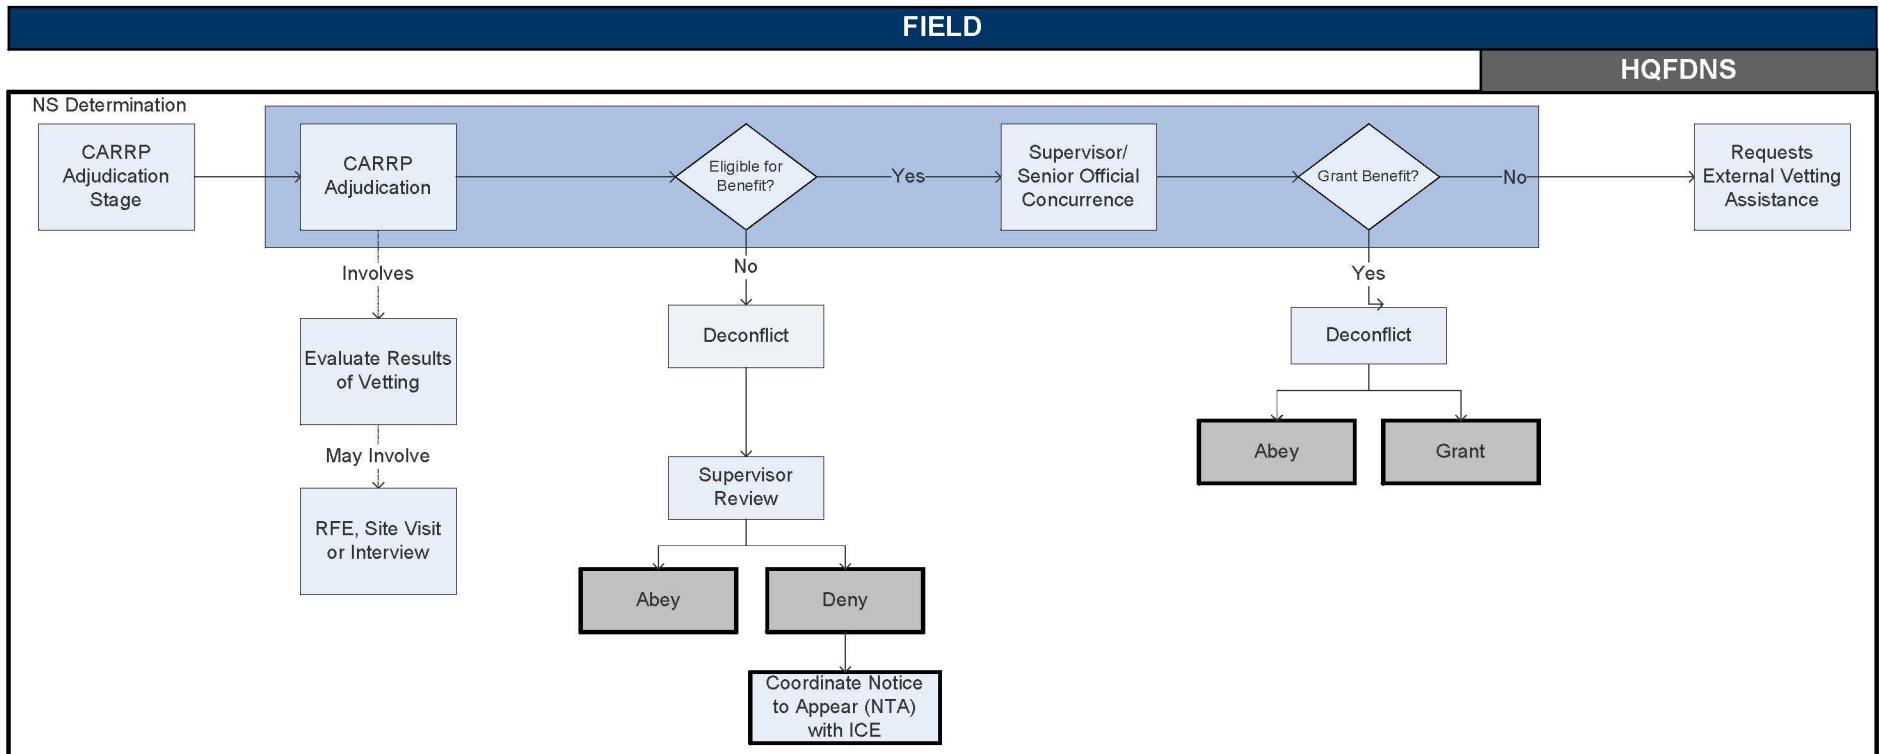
FIELD

HQFDNS

NS Determination

CARRP Adjudication Stage

CARRP Adjudication

Eligible for Benefit?

Yes

Supervisor/ Senior Official Concurrence

Grant Benefit?

No

Requests External Vetting Assistance

Involves

Evaluate Results of Vetting

May Involve

RFE, Site Visit or Interview

No

Deconflict

Supervisor Review

Abey

Deny

Coordinate Notice to Appear (NTA) with ICE

Yes

Deconflict

Abey

Grant